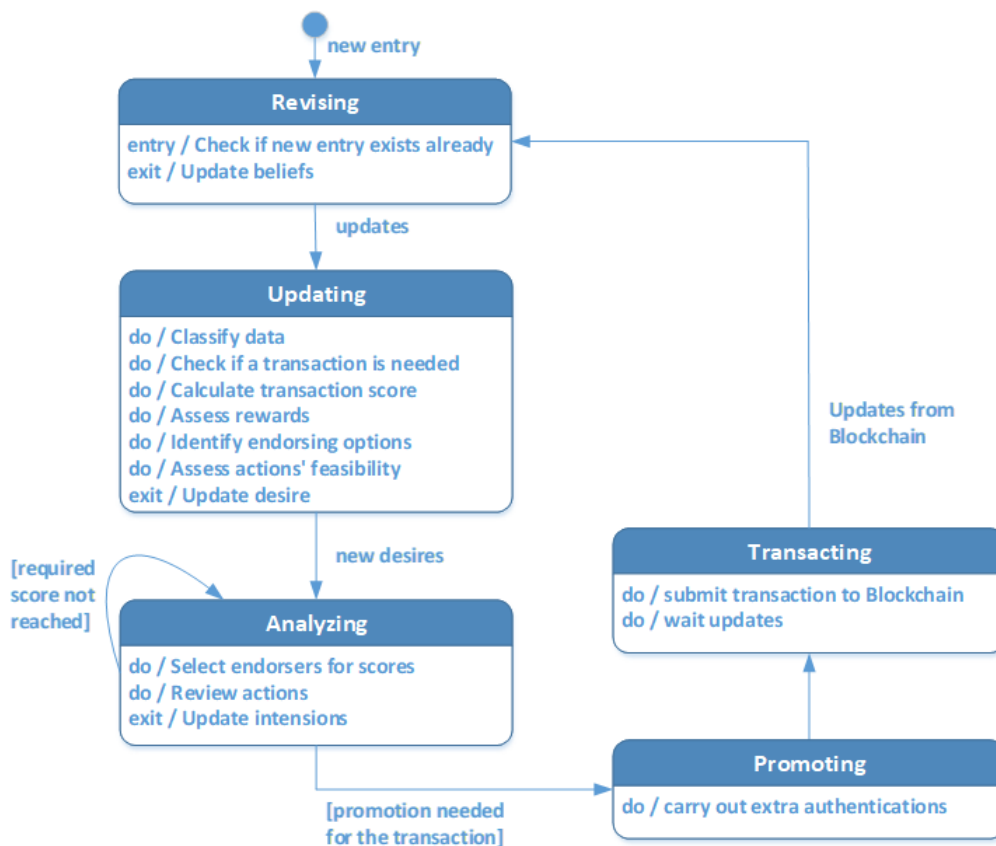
new entry

Revising

entry / Check if new entry exists already
exit / Update beliefs

updates

Updating

do / Classify data
do / Check if a transaction is needed
do / Calculate transaction score
do / Assess rewards
do / Identify endorsing options
do / Assess actions' feasibility
exit / Update desire

new desires

[required score not reached]

Analyzing

do / Select endorsers for scores
do / Review actions
exit / Update intensions

[promotion needed for the transaction]

Promoting

do / carry out extra authentications

Transacting

do / submit transaction to Blockchain
do / wait updates

Updates from Blockchain